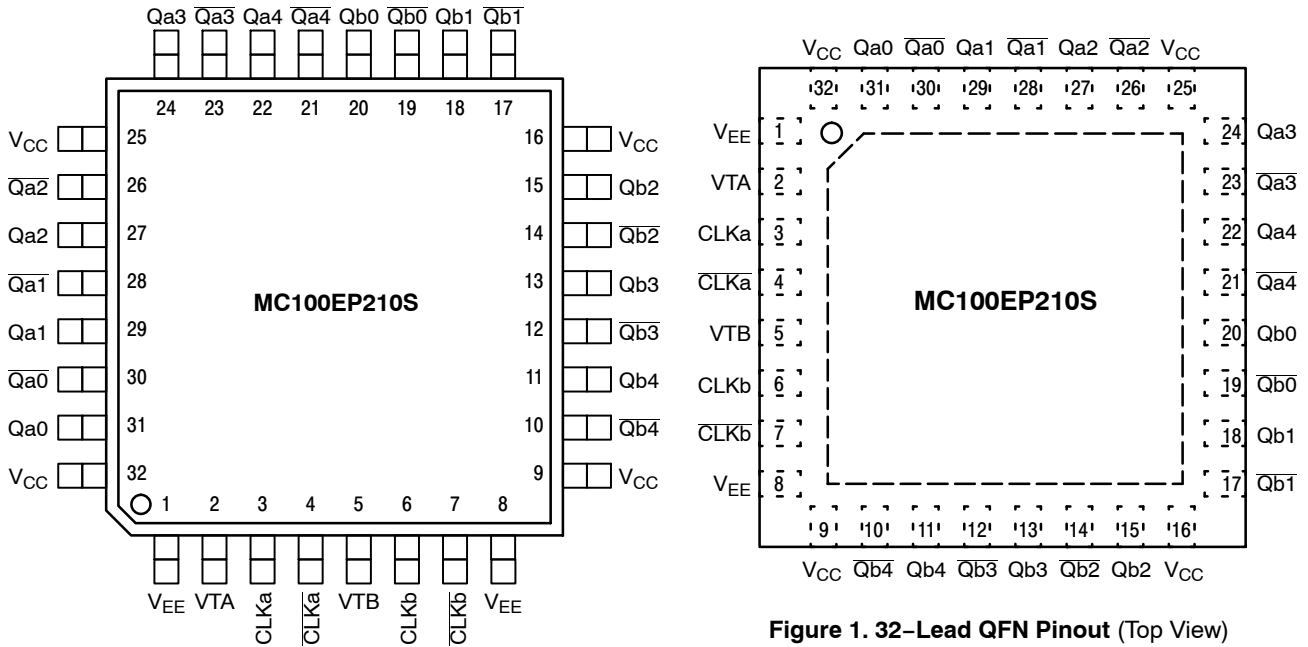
Qa3 $\overline{Qa3}$ Qa4 $\overline{Qa4}$ Qb0 $\overline{Qb0}$ Qb1 $\overline{Qb1}$

24 23 22 21 20 19 18 17

$V_{CC}$ 25
$\overline{Qa2}$ 26
Qa2 27
$\overline{Qa1}$ 28
Qa1 29
$\overline{Qa0}$ 30
Qa0 31
$V_{CC}$ 32

16 $V_{CC}$
15 Qb2
14 $\overline{Qb2}$
13 Qb3
12 $\overline{Qb3}$
11 Qb4
10 $\overline{Qb4}$
9 $V_{CC}$

MC100EP210S

1 2 3 4 5 6 7 8

$V_{EE}$ VTA CLKa $\overline{CLKa}$ VTB CLKb $\overline{CLKb}$ $V_{EE}$

$V_{CC}$ Qa0 $\overline{Qa0}$ Qa1 $\overline{Qa1}$ Qa2 $\overline{Qa2}$ $V_{CC}$

32 31 30 29 28 27 26 25

$V_{EE}$ 1
VTA 2
CLKa 3
$\overline{CLKa}$ 4
VTB 5
CLKb 6
$\overline{CLKb}$ 7
$V_{EE}$ 8

24 Qa3
23 $\overline{Qa3}$
22 Qa4
21 $\overline{Qa4}$
20 Qb0
19 $\overline{Qb0}$
18 Qb1
17 $\overline{Qb1}$

MC100EP210S

9 10 11 12 13 14 15 16

$V_{CC}$ $\overline{Qb4}$ Qb4 $\overline{Qb3}$ Qb3 $\overline{Qb2}$ Qb2 $V_{CC}$

Figure 1. 32−Lead QFN Pinout (Top View)